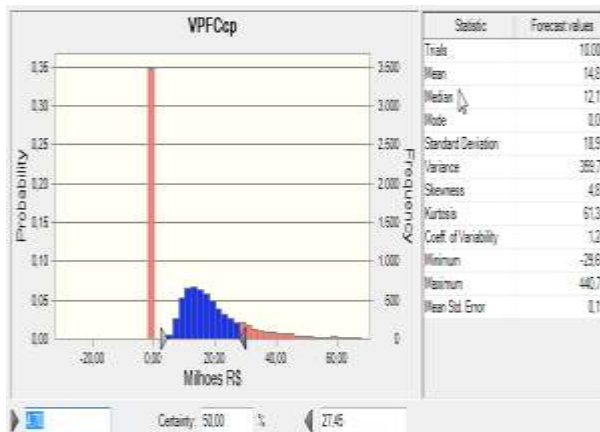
VPFCcp

Probability

Frequency

0,35
0,30
0,25
0,20
0,15
0,10
0,05
0,00

3.500
3.000
2.500
2.000
1.500
1.000
500
0

-20,00
0,00
20,00
40,00
60,00

Milhoes R$

| Statistic | Forecast values |
|---|---|
| Trials | 10.00 |
| Mean | 14,8 |
| Median | 12,1 |
| Mode | 0,0 |
| Standard Deviation | 18,9 |
| Variance | 359,7 |
| Skewness | 4,8 |
| Kurtosis | 61,3 |
| Coeff. of Variability | 1,2 |
| Minimum | -29,6 |
| Maximum | 440,7 |
| Mean Std. Error | 0,1 |

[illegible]

Certainty: 50,00 %

27,45